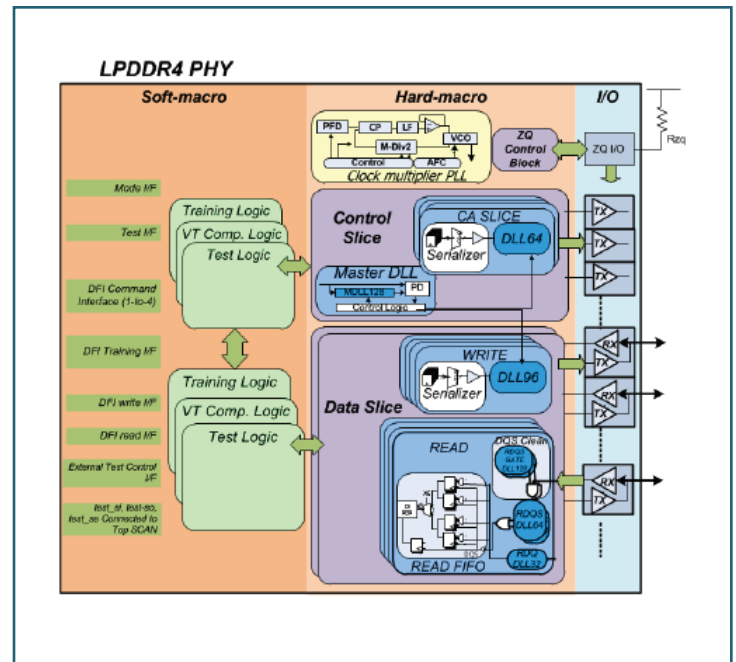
LPDDR4 PHY

Soft-macro

Hard-macro

I/O

PFD
CP
LF
VCO
M-Div2
Control
AFC
Clock multiplier PLL

ZQ Control Block

ZQ I/O

Rzq

Mode I/F

Test I/F

DFI Command Interface (1-to-4)

DFI Training I/F

DFI write I/F

DFI read I/F

External Test Control I/F

test_si, test_so, test_se Connected to Top SCAN

Training Logic
VT Comp. Logic
Test Logic

Training Logic
VT Comp. Logic
Test Logic

Control Slice

CA SLICE
Serializer
DLL64

Master DLL
MDLL128
PD
Control Logic

TX
TX
TX

Data Slice

WRITE
Serializer
DLL96

READ
DQS Clean
RDQS GATE DLL128
RDQS DLL64
RDQ DLL32

READ FIFO

RX
TX
RX
TX
RX
TX